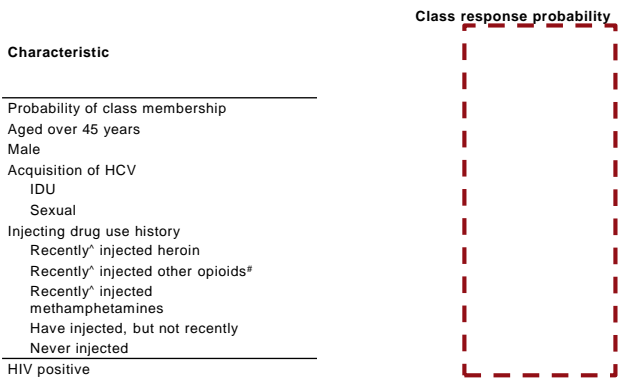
| Characteristic | Class response probability |
|---|---|
| Probability of class membership | |
| Aged over 45 years | |
| Male | |
| Acquisition of HCV | |
| IDU | |
| Sexual | |
| Injecting drug use history | |
| Recently^ injected heroin | |
| Recently^ injected other opioids# | |
| Recently^ injected methamphetamines | |
| Have injected, but not recently | |
| Never injected | |
| HIV positive | |